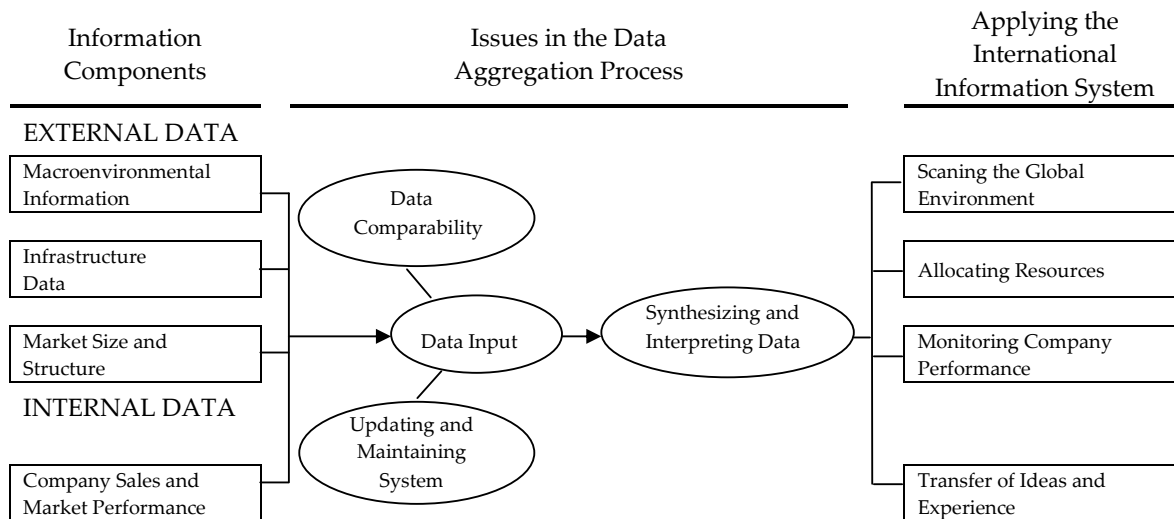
Information Components

Issues in the Data Aggregation Process

Applying the International Information System

EXTERNAL DATA

Macroenvironmental Information

Infrastructure Data

Market Size and Structure

INTERNAL DATA

Company Sales and Market Performance

Data Comparability

Data Input

Updating and Maintaining System

Synthesizing and Interpreting Data

Scaning the Global Environment

Allocating Resources

Monitoring Company Performance

Transfer of Ideas and Experience